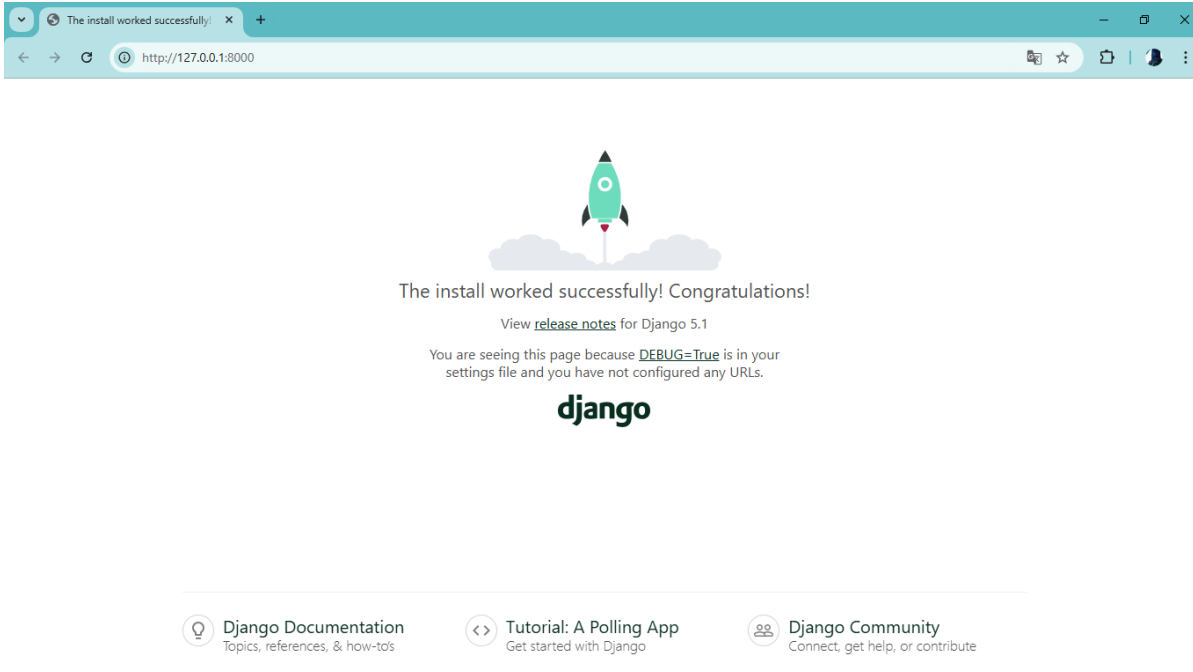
The install worked successfully!

http://127.0.0.1:8000

The install worked successfully! Congratulations!

View release notes for Django 5.1

You are seeing this page because DEBUG=True is in your settings file and you have not configured any URLs.

django

Django Documentation
Topics, references, & how-to's

Tutorial: A Polling App
Get started with Django

Django Community
Connect, get help, or contribute